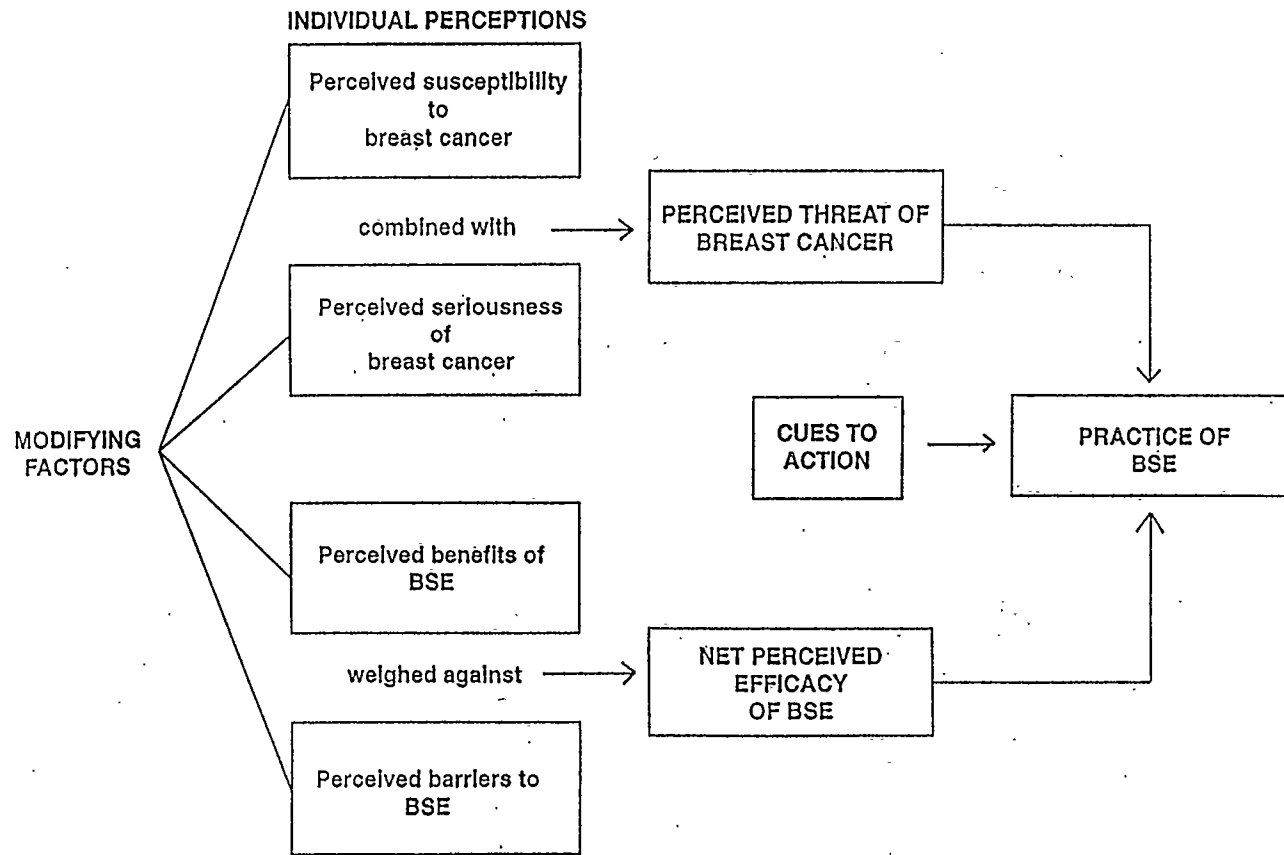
INDIVIDUAL PERCEPTIONS

MODIFYING FACTORS

Perceived susceptibility to breast cancer

combined with

PERCEIVED THREAT OF BREAST CANCER

Perceived seriousness of breast cancer

CUES TO ACTION

PRACTICE OF BSE

Perceived benefits of BSE

weighed against

NET PERCEIVED EFFICACY OF BSE

Perceived barriers to BSE